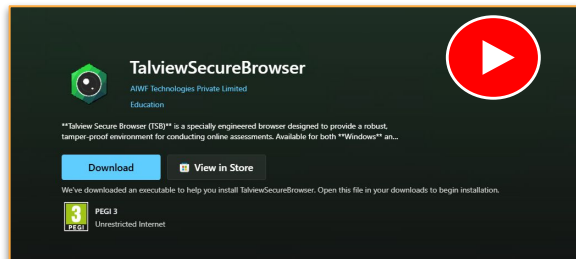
TalviewSecureBrowser

AIWF Technologies Private Limited

Education

**Talview Secure Browser (TSB)** is a specially engineered browser designed to provide a robust, tamper-proof environment for conducting online assessments. Available for both **Windows** an...

Download

View in Store

We've downloaded an executable to help you install TalviewSecureBrowser. Open this file in your downloads to begin installation.

3
PEGI

PEGI 3

Unrestricted Internet